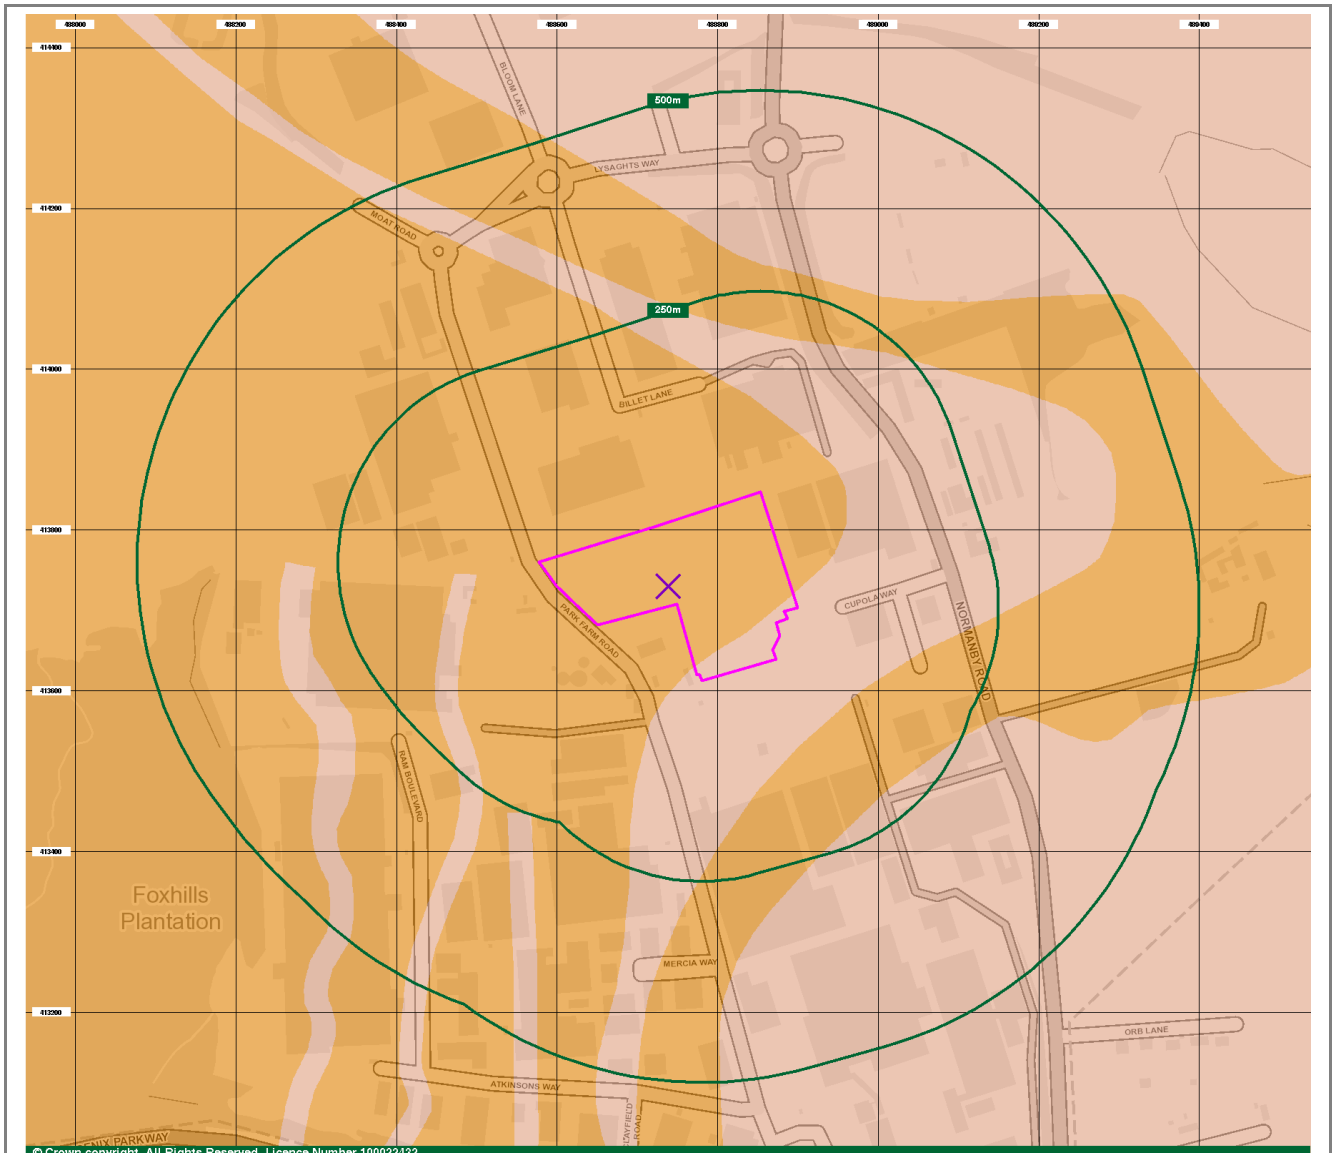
488000 488200 488400 488600 488800 489000 489200 489400

414400

414200

414000

413800

413600

413400

413200

500m

250m

BLOOM LANE

LYSAGHTS WAY

MOAT ROAD

BILLET LANE

CUPOLA WAY

NORMANBY ROAD

PARK FARM ROAD

RAM BOULEVARD

Foxhills Plantation

MERCIA WAY

ORB LANE

ATKINSONS WAY

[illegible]NIX PARKWAY

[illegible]AYFIELD ROAD

© Crown copyright. All Rights Reserved. Licence Number 100022432